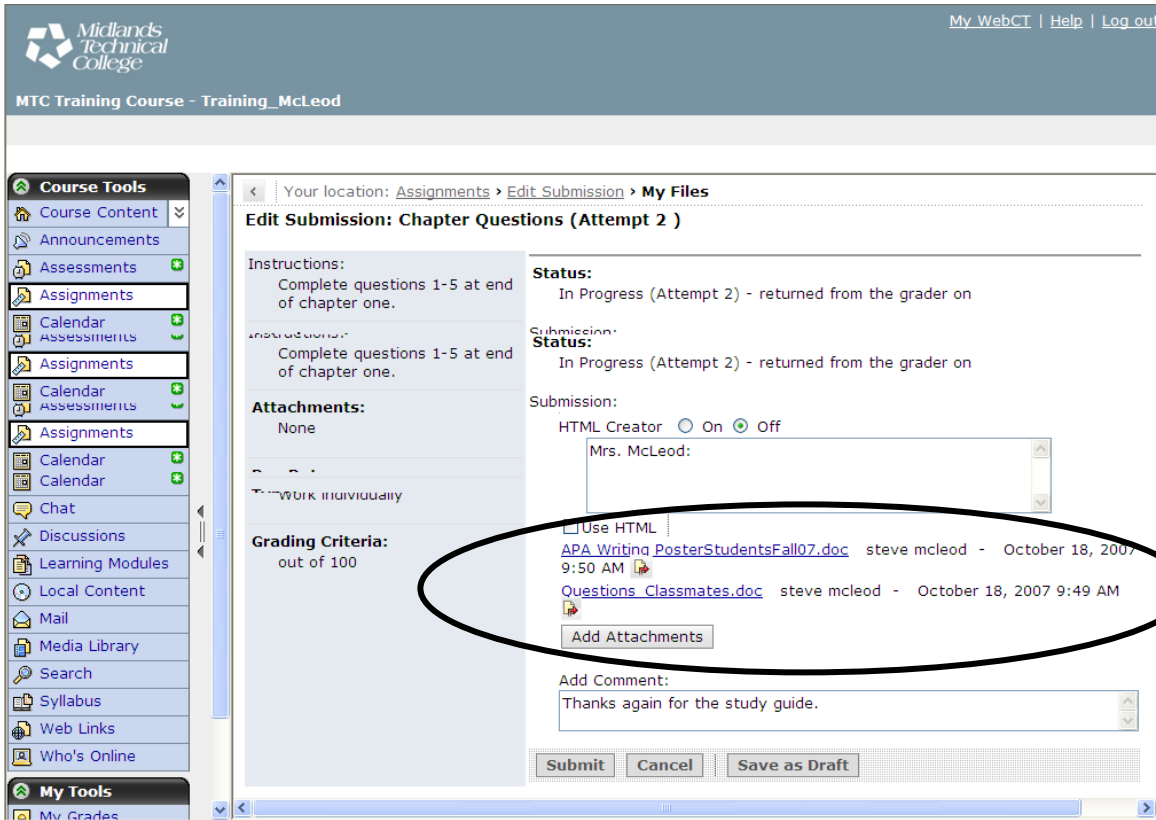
Midlands Technical College

My WebCT | Help | Log out

MTC Training Course - Training_McLeod

Course Tools
Course Content
Announcements
Assessments
Assignments
Calendar
Assessments
Assignments
Calendar
Assessments
Assignments
Calendar
Calendar
Chat
Discussions
Learning Modules
Local Content
Mail
Media Library
Search
Syllabus
Web Links
Who's Online

My Tools
My Grades

Your location: Assignments › Edit Submission › My Files

Edit Submission: Chapter Questions (Attempt 2 )

Instructions:
Complete questions 1-5 at end of chapter one.

Instructions:
Complete questions 1-5 at end of chapter one.

Attachments:
None

Due Date:
Work individually

Grading Criteria:
out of 100

Status:
In Progress (Attempt 2) - returned from the grader on

Submission:

Status:
In Progress (Attempt 2) - returned from the grader on

Submission:
HTML Creator On Off

Mrs. McLeod:

Use HTML

APA Writing PosterStudentsFall07.doc steve mcleod - October 18, 2007 9:50 AM

Questions Classmates.doc steve mcleod - October 18, 2007 9:49 AM

Add Attachments

Add Comment:
Thanks again for the study guide.

Submit Cancel Save as Draft